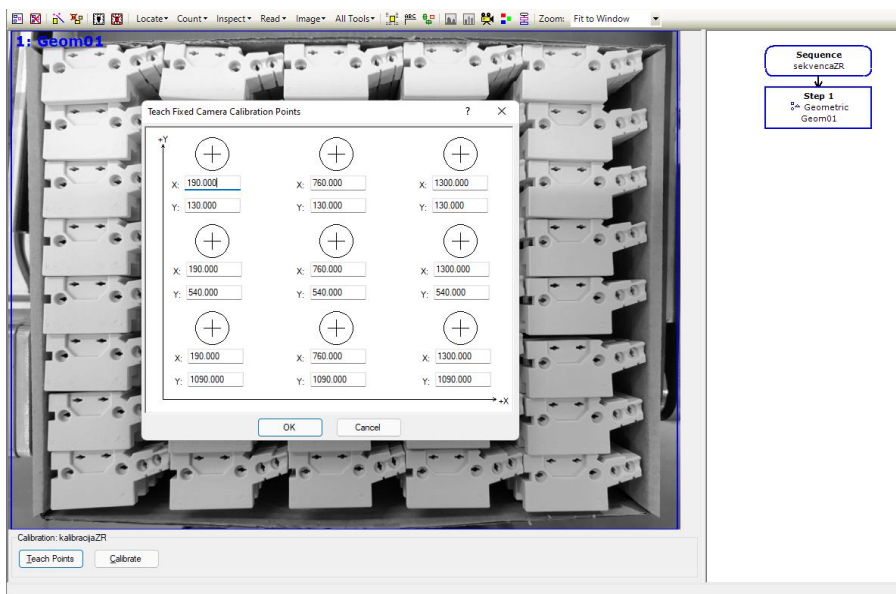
Locate▾ Count▾ Inspect▾ Read▾ Image▾ All Tools▾ Zoom: Fit to Window

1: Geom01

Teach Fixed Camera Calibration Points ? ✕

+Y

X: 190.000 X: 760.000 X: 1300.000
Y: 130.000 Y: 130.000 Y: 130.000

X: 190.000 X: 760.000 X: 1300.000
Y: 540.000 Y: 540.000 Y: 540.000

X: 190.000 X: 760.000 X: 1300.000
Y: 1090.000 Y: 1090.000 Y: 1090.000

+X

OK Cancel

Calibration: kalibracijaZR
Teach Points Calibrate

Sequence
sekvencaZR

Step 1
Geometric
Geom01